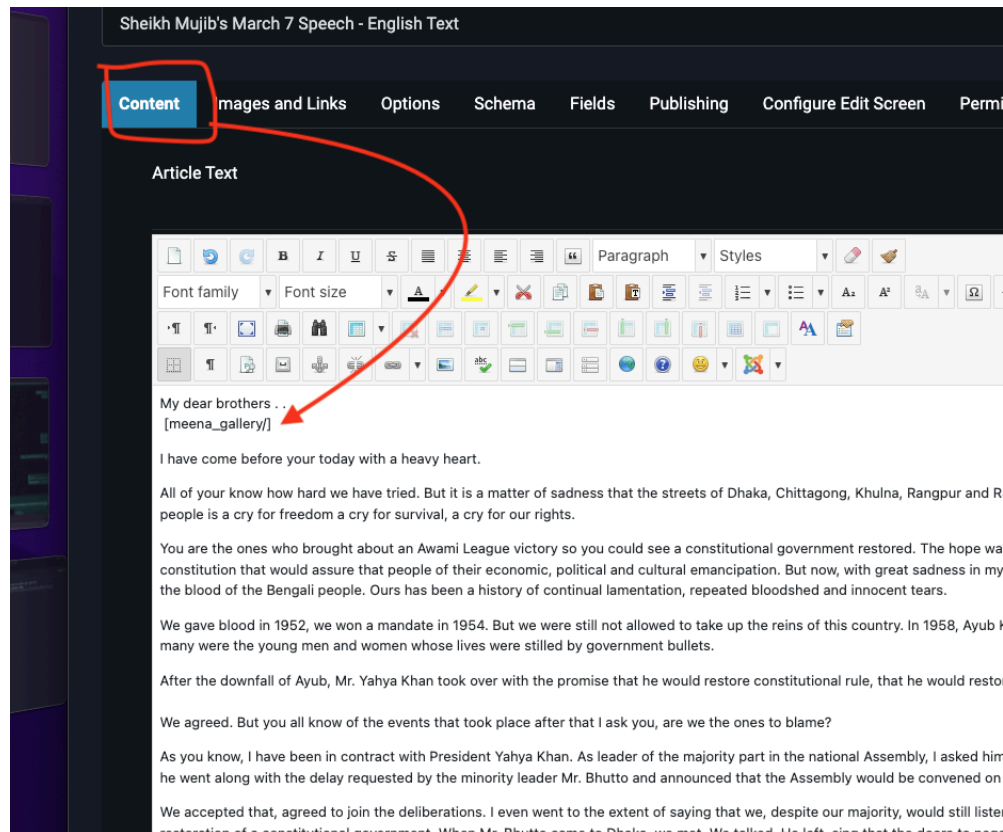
Sheikh Mujib's March 7 Speech - English Text

Content Images and Links Options Schema Fields Publishing Configure Edit Screen Permi

Article Text

Paragraph Styles

Font family Font size

My dear brothers . .
[meena_gallery/]

I have come before your today with a heavy heart.

All of your know how hard we have tried. But it is a matter of sadness that the streets of Dhaka, Chittagong, Khulna, Rangpur and R
people is a cry for freedom a cry for survival, a cry for our rights.

You are the ones who brought about an Awami League victory so you could see a constitutional government restored. The hope wa
constitution that would assure that people of their economic, political and cultural emancipation. But now, with great sadness in my
the blood of the Bengali people. Ours has been a history of continual lamentation, repeated bloodshed and innocent tears.

We gave blood in 1952, we won a mandate in 1954. But we were still not allowed to take up the reins of this country. In 1958, Ayub K
many were the young men and women whose lives were stilled by government bullets.

After the downfall of Ayub, Mr. Yahya Khan took over with the promise that he would restore constitutional rule, that he would restor

We agreed. But you all know of the events that took place after that I ask you, are we the ones to blame?

As you know, I have been in contract with President Yahya Khan. As leader of the majority part in the national Assembly, I asked hir
he went along with the delay requested by the minority leader Mr. Bhutto and announced that the Assembly would be convened on

We accepted that, agreed to join the deliberations. I even went to the extent of saying that we, despite our majority, would still liste
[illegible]